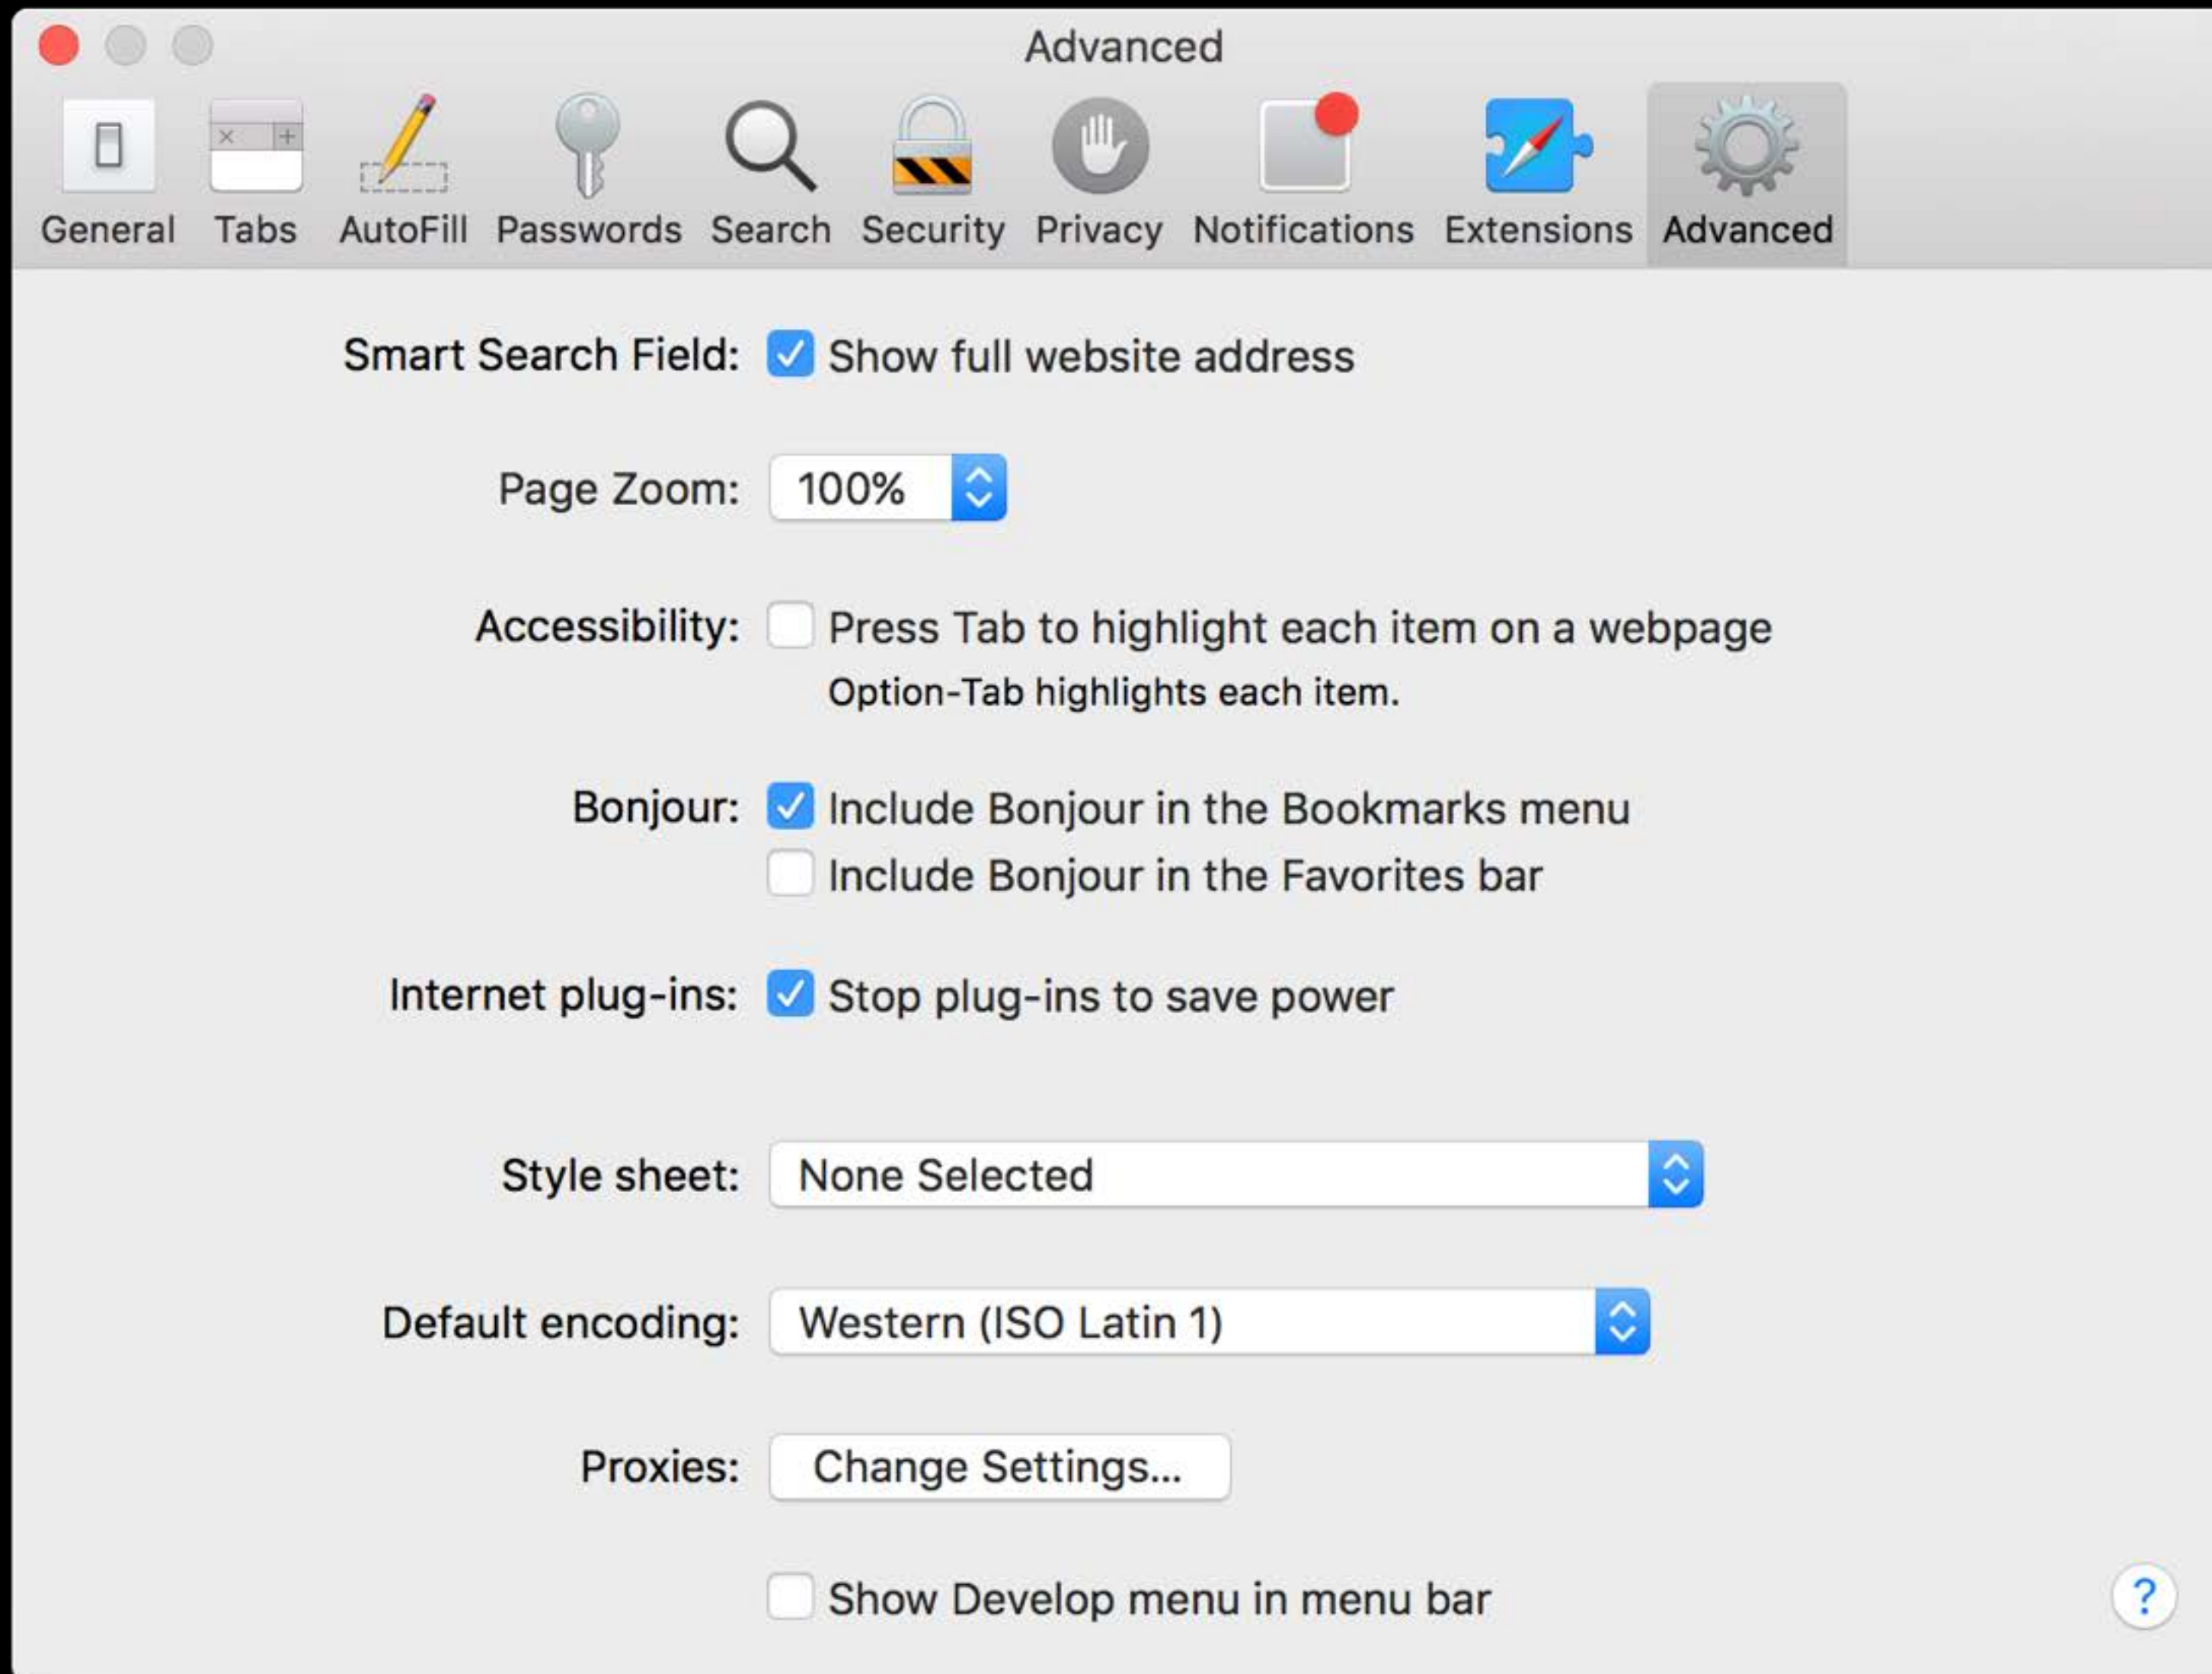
Advanced

General Tabs AutoFill Passwords Search Security Privacy Notifications Extensions Advanced

Smart Search Field: Show full website address

Page Zoom: 100%

Accessibility: Press Tab to highlight each item on a webpage
Option-Tab highlights each item.

Bonjour: Include Bonjour in the Bookmarks menu
Include Bonjour in the Favorites bar

Internet plug-ins: Stop plug-ins to save power

Style sheet: None Selected

Default encoding: Western (ISO Latin 1)

Proxies: Change Settings...

Show Develop menu in menu bar

?